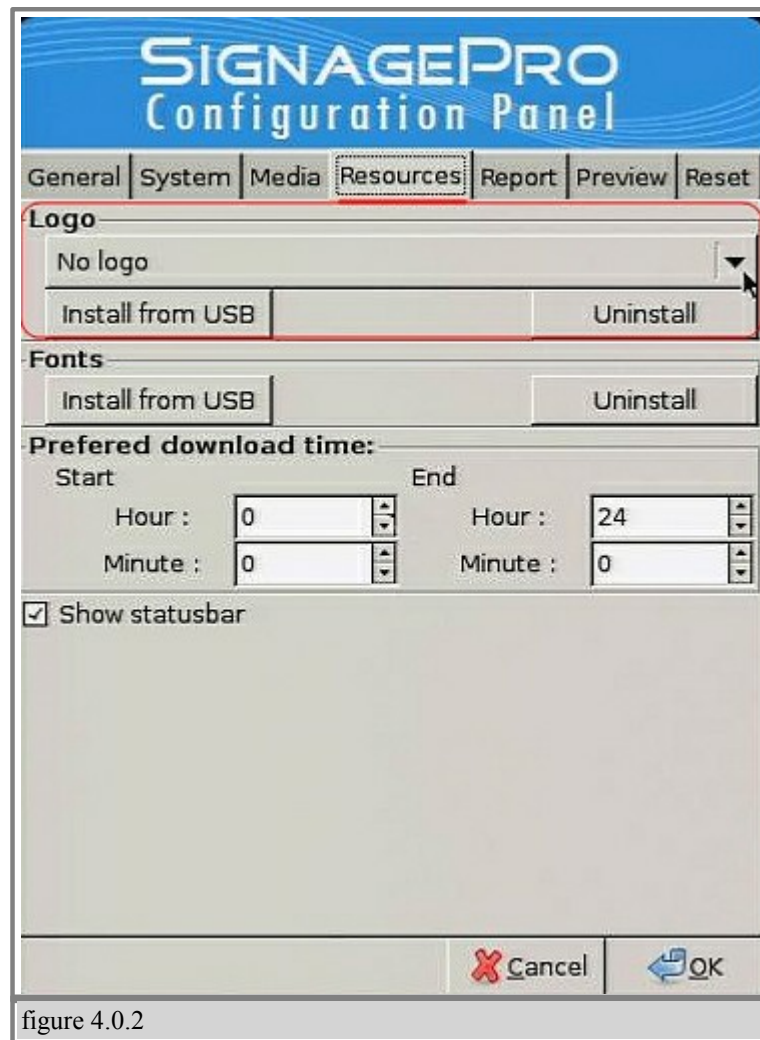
SIGNAGEPRO
Configuration Panel

General | System | Media | Resources | Report | Preview | Reset

Logo
No logo
Install from USB
Uninstall

Fonts
Install from USB
Uninstall

Prefered download time:
Start
Hour : 0
Minute : 0
End
Hour : 24
Minute : 0

☑ Show statusbar

Cancel
OK

figure 4.0.2